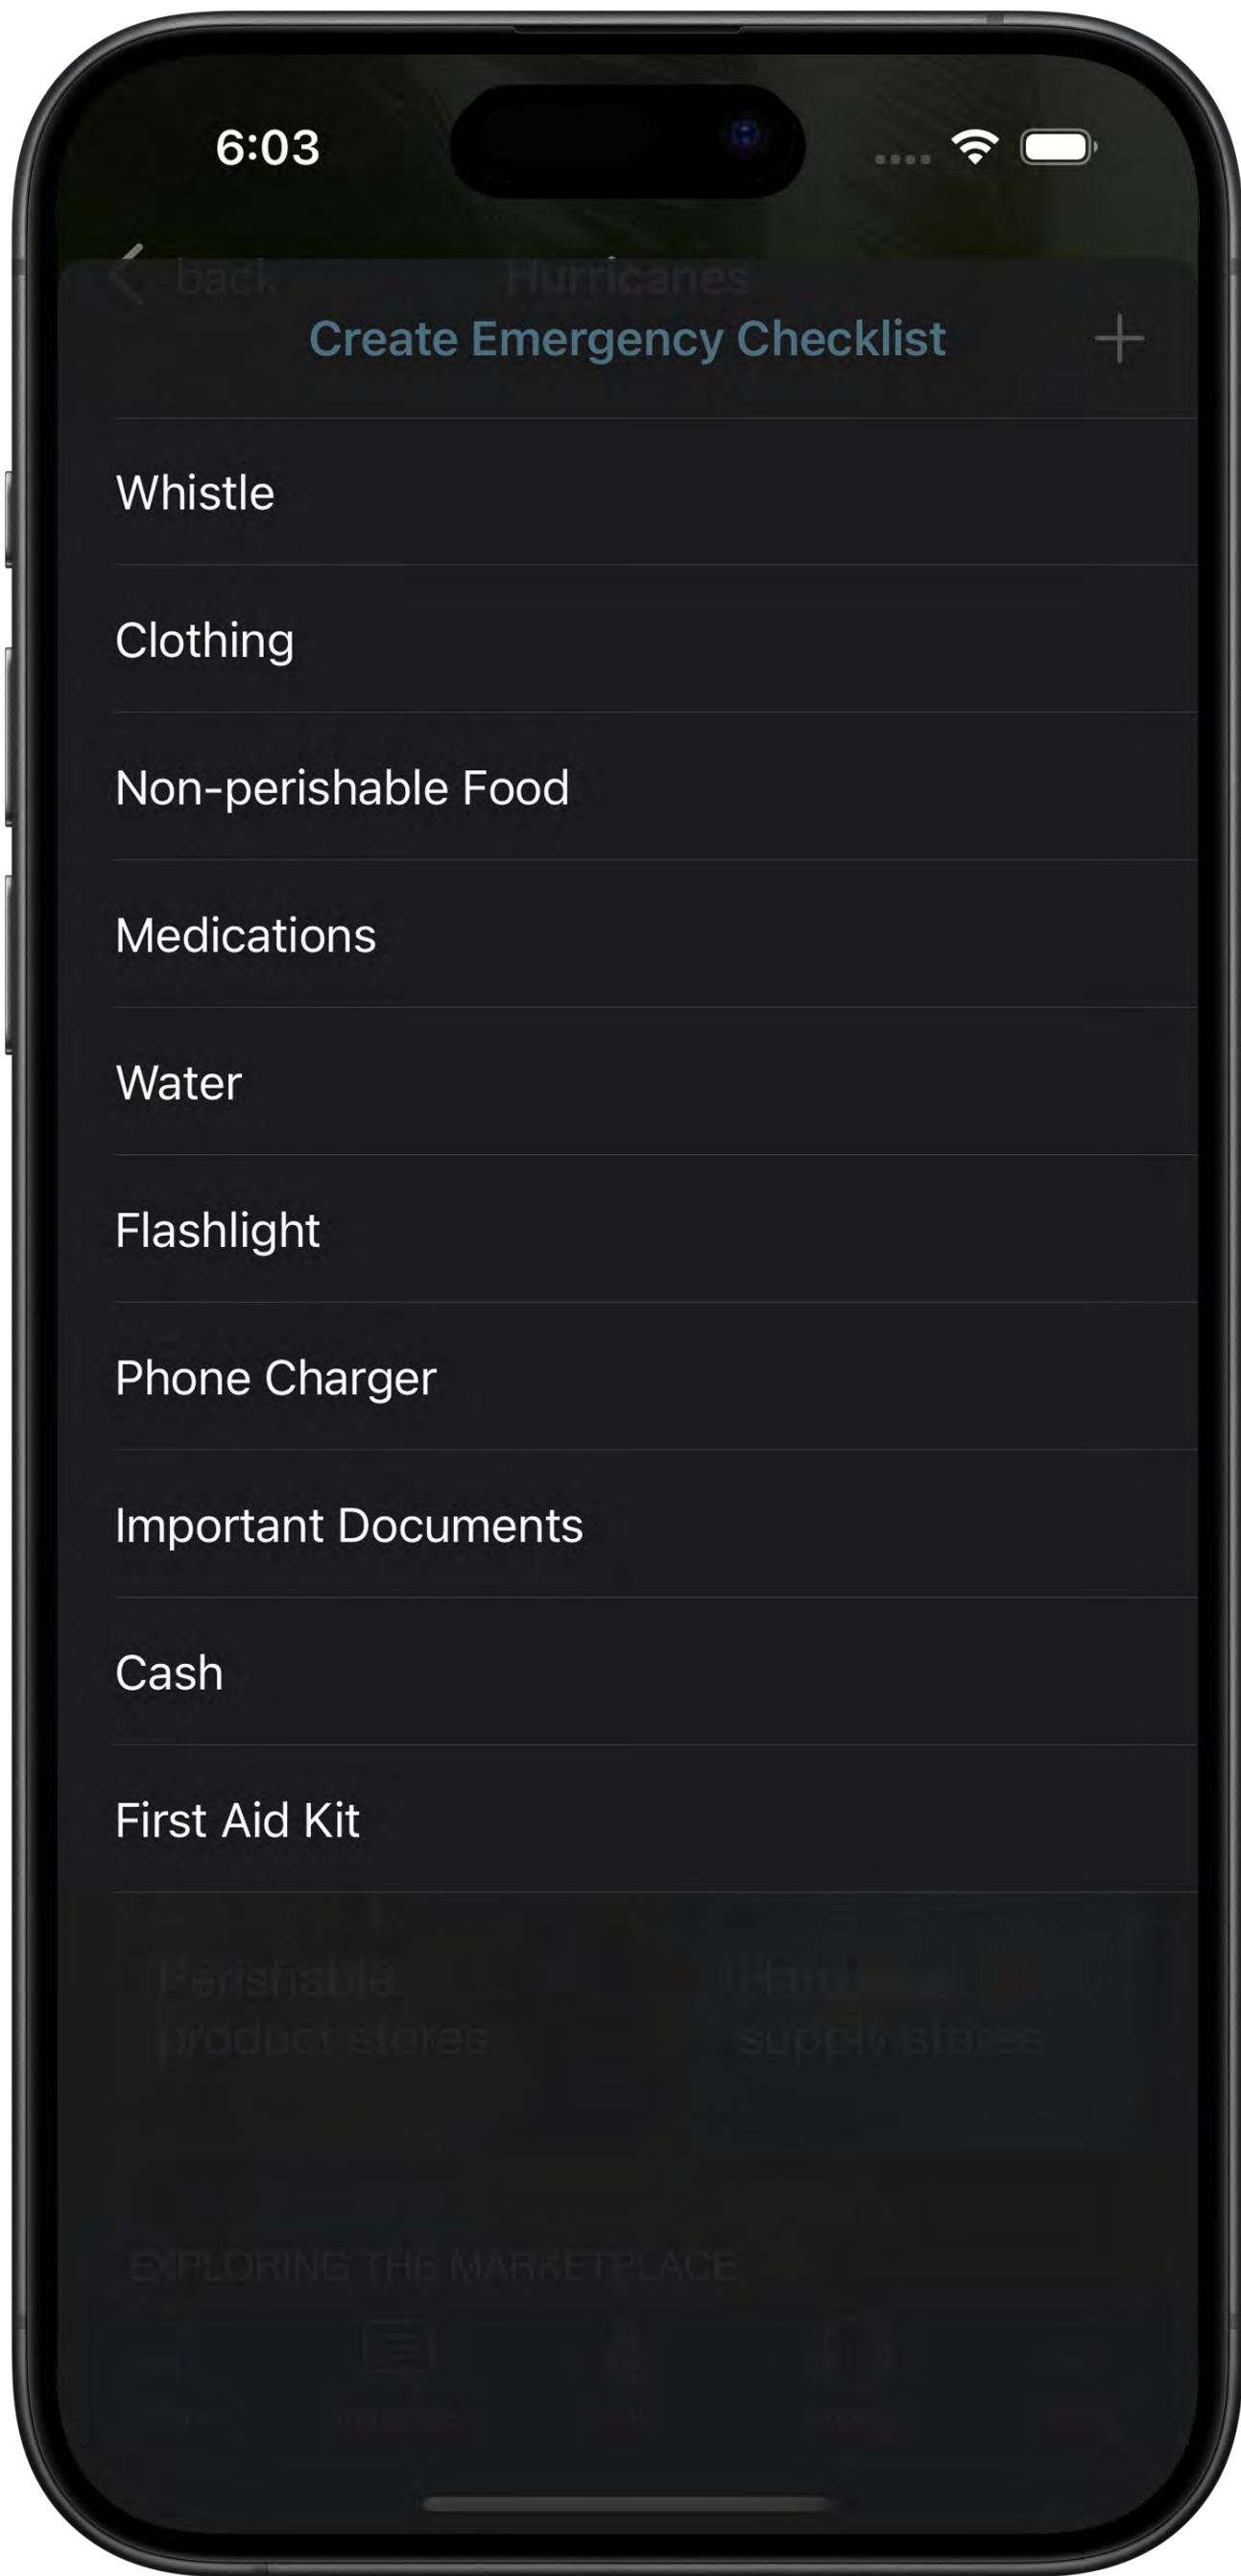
6:03

back Hurricanes

Create Emergency Checklist +

Whistle

Clothing

Non-perishable Food

Medications

Water

Flashlight

Phone Charger

Important Documents

Cash

First Aid Kit

Perishable product stores

Hardware supply stores

EXPLORING THE MARKETPLACE